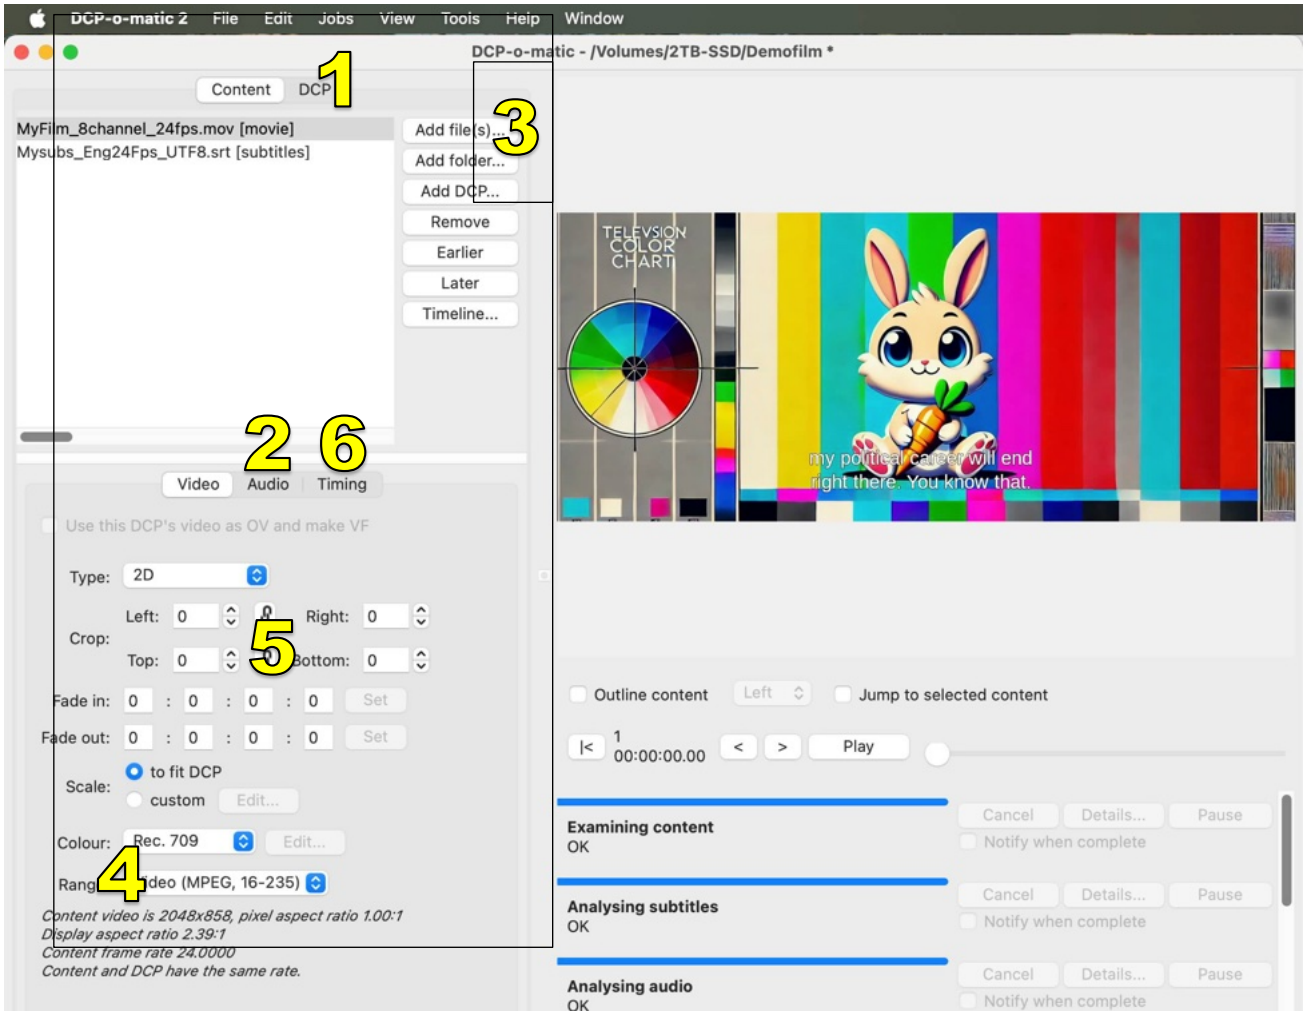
DCP-o-matic 2 File Edit Jobs View Tools Help Window

DCP-o-matic - /Volumes/2TB-SSD/Demofilm *

Content DCP 1

MyFilm_8channel_24fps.mov [movie]
Mysubs_Eng24Fps_UTF8.srt [subtitles]

Add file(s)... 3
Add folder...
Add DCP...
Remove
Earlier
Later
Timeline...

TELEVSION COLOR CHART

my political career will end right there. You know that.

2 6
Video Audio Timing

Use this DCP's video as OV and make VF

Type: 2D

Crop: Left: 0 Right: 0
Top: 0 5 Bottom: 0

Fade in: 0 : 0 : 0 : 0 Set
Fade out: 0 : 0 : 0 : 0 Set

Scale: to fit DCP
custom Edit...

Colour: Rec. 709 Edit...

Range 4 Video (MPEG, 16-235)

Content video is 2048x858, pixel aspect ratio 1.00:1
Display aspect ratio 2.39:1
Content frame rate 24.0000
Content and DCP have the same rate.

Outline content Left Jump to selected content

|< 1 00:00:00.00 < > Play

Examining content
OK
Cancel Details... Pause
Notify when complete

Analysing subtitles
OK
Cancel Details... Pause
Notify when complete

Analysing audio
OK
Cancel Details... Pause
Notify when complete